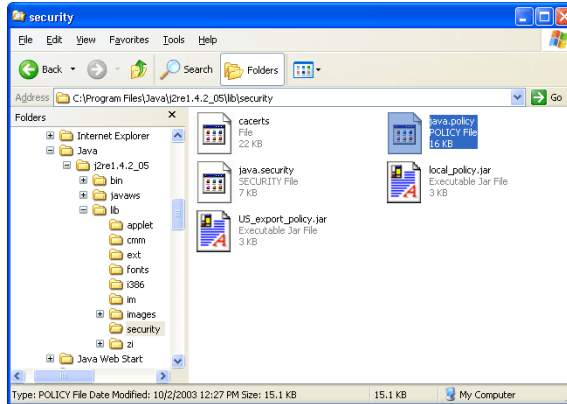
security

File Edit View Favorites Tools Help

Back Search Folders

Address C:\Program Files\Java\j2re1.4.2_05\lib\security Go

Folders ×

Internet Explorer
Java
j2re1.4.2_05
bin
javaws
lib
applet
cmm
ext
fonts
i386
im
images
security
zi
Java Web Start

cacerts
File
22 KB

java.policy
POLICY File
16 KB

java.security
SECURITY File
7 KB

local_policy.jar
Executable Jar File
3 KB

US_export_policy.jar
Executable Jar File
3 KB

Type: POLICY File Date Modified: 10/2/2003 12:27 PM Size: 15.1 KB 15.1 KB My Computer